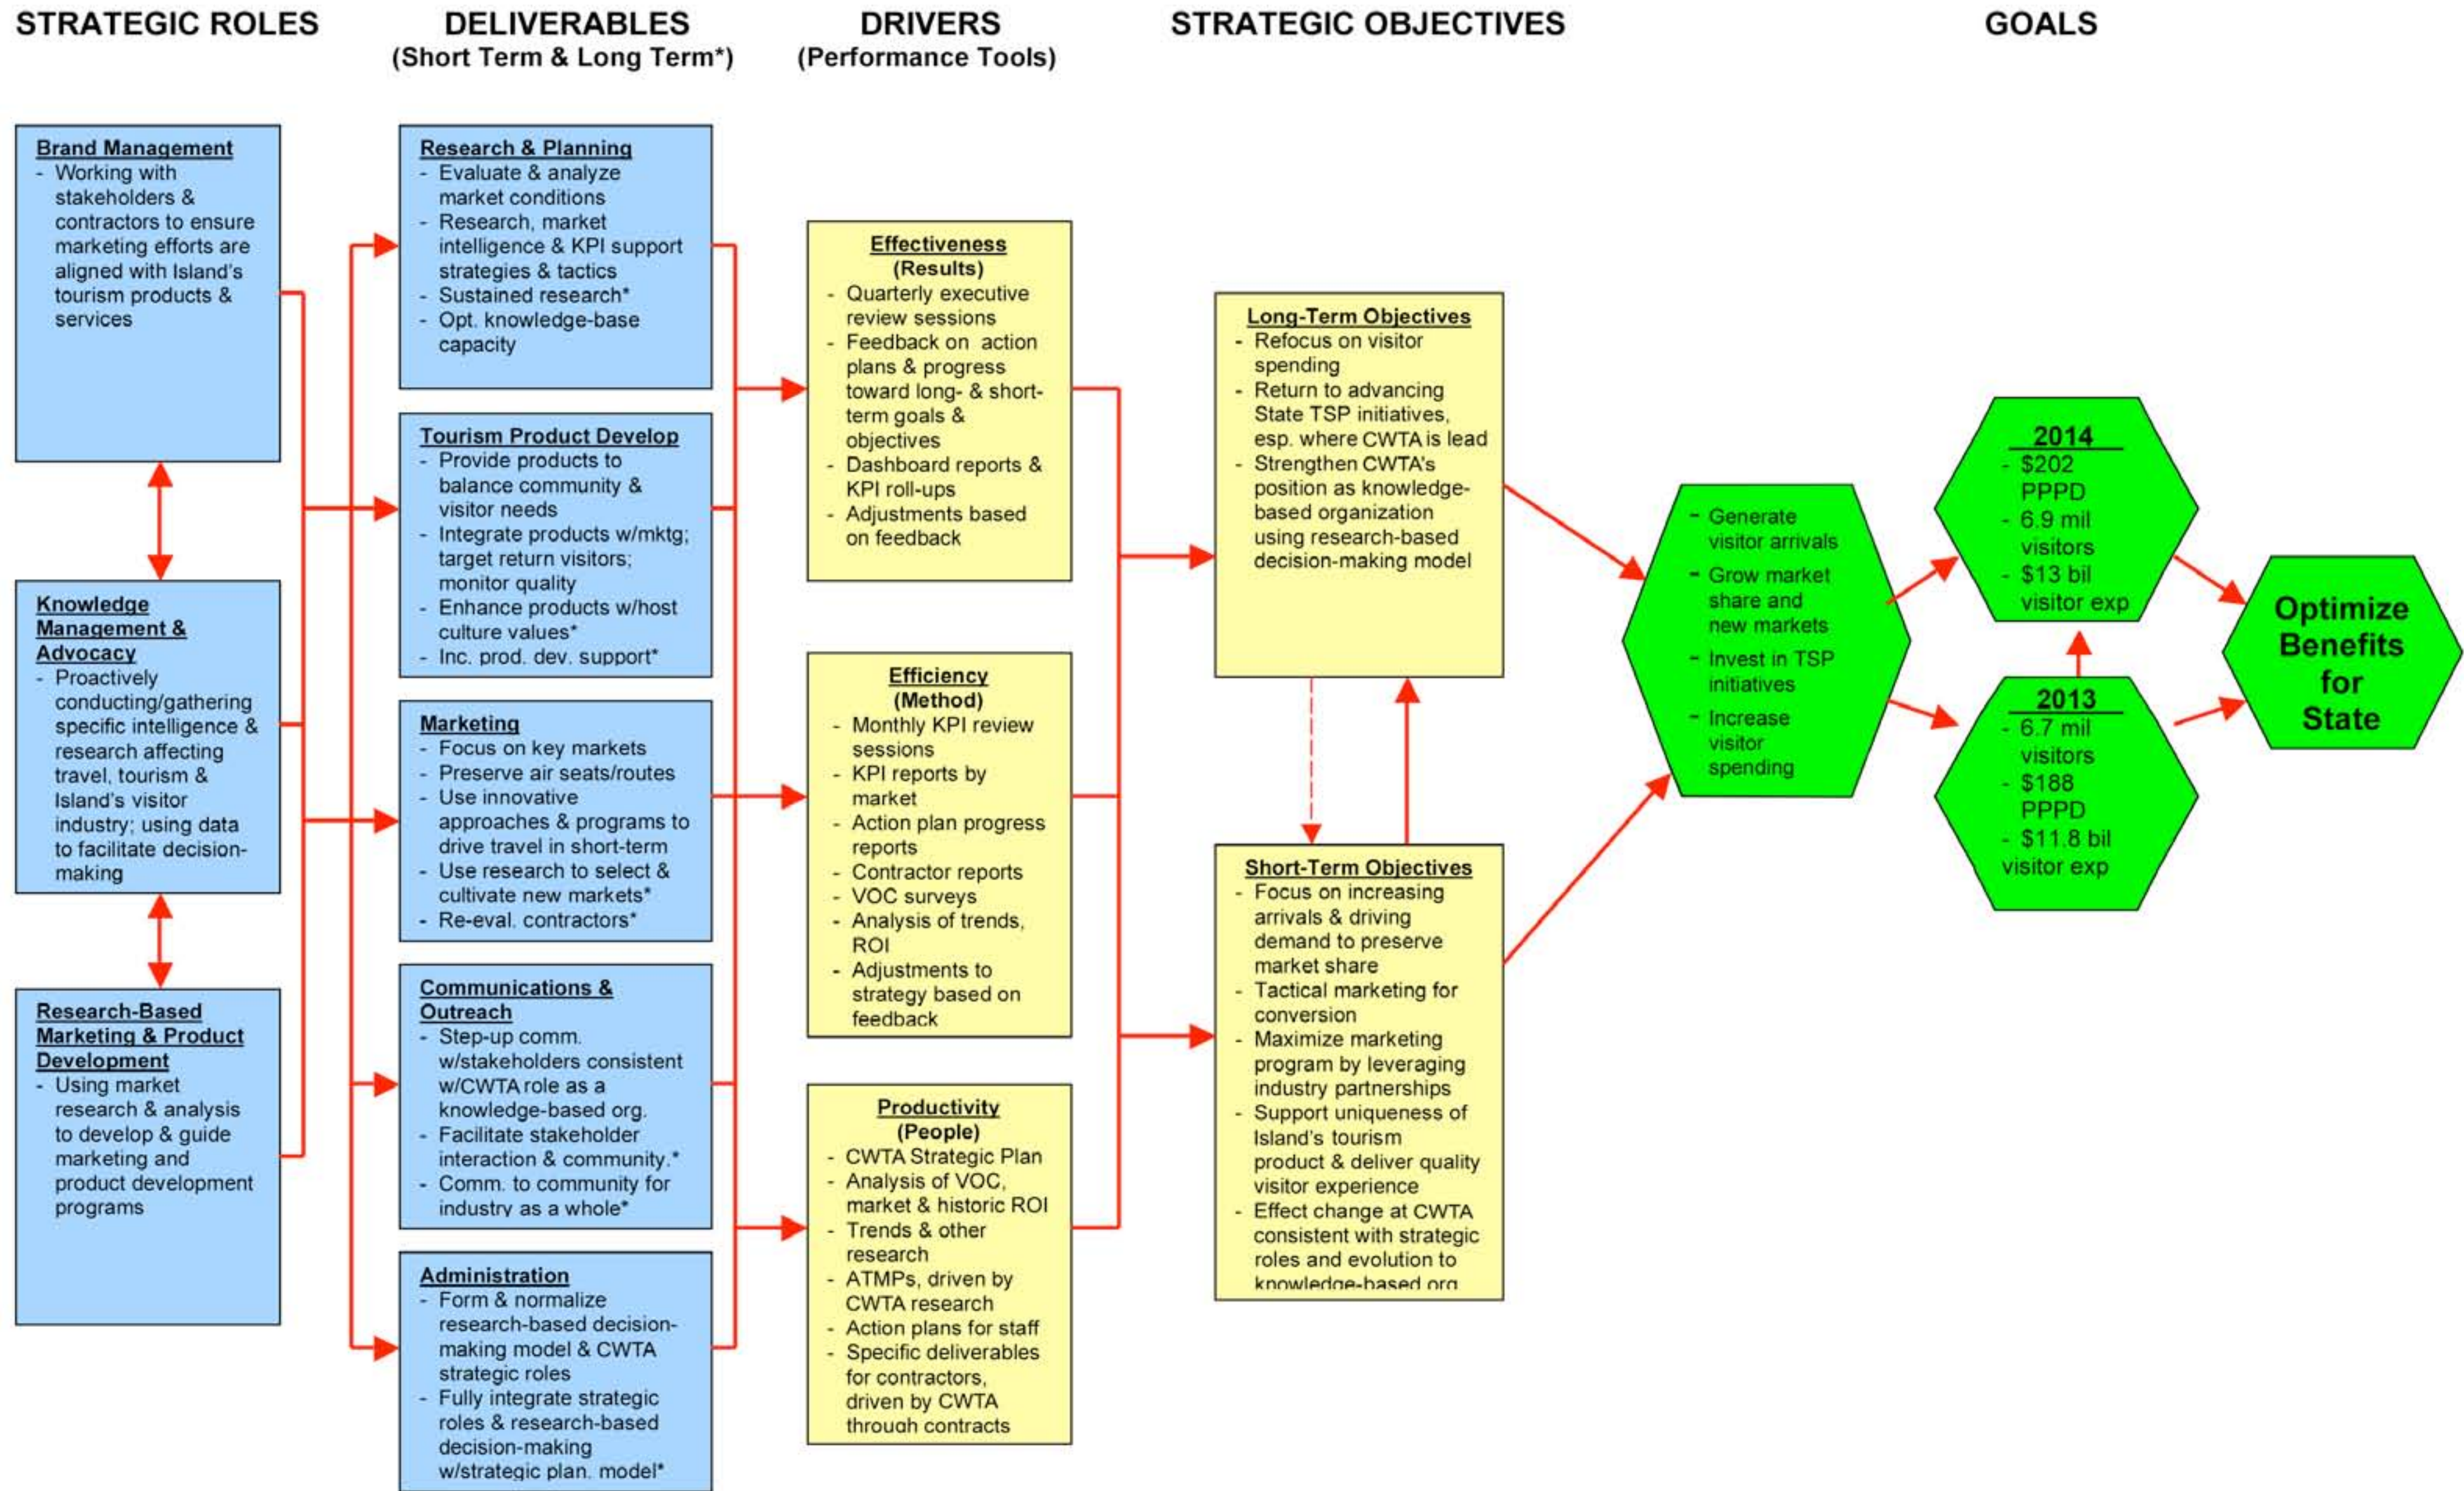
STRATEGIC ROLES

DELIVERABLES
(Short Term & Long Term*)

DRIVERS
(Performance Tools)

STRATEGIC OBJECTIVES

GOALS

Brand Management
- Working with stakeholders & contractors to ensure marketing efforts are aligned with Island's tourism products & services

Knowledge Management & Advocacy
- Proactively conducting/gathering specific intelligence & research affecting travel, tourism & Island's visitor industry; using data to facilitate decision-making

Research-Based Marketing & Product Development
- Using market research & analysis to develop & guide marketing and product development programs

Research & Planning
- Evaluate & analyze market conditions
- Research, market intelligence & KPI support strategies & tactics
- Sustained research*
- Opt. knowledge-base capacity

Tourism Product Develop
- Provide products to balance community & visitor needs
- Integrate products w/mktg; target return visitors; monitor quality
- Enhance products w/host culture values*
- Inc. prod. dev. support*

Marketing
- Focus on key markets
- Preserve air seats/routes
- Use innovative approaches & programs to drive travel in short-term
- Use research to select & cultivate new markets*
- Re-eval. contractors*

Communications & Outreach
- Step-up comm. w/stakeholders consistent w/CWTA role as a knowledge-based org.
- Facilitate stakeholder interaction & community.*
- Comm. to community for industry as a whole*

Administration
- Form & normalize research-based decision-making model & CWTA strategic roles
- Fully integrate strategic roles & research-based decision-making w/strategic plan. model*

Effectiveness
(Results)
- Quarterly executive review sessions
- Feedback on action plans & progress toward long- & short-term goals & objectives
- Dashboard reports & KPI roll-ups
- Adjustments based on feedback

Efficiency
(Method)
- Monthly KPI review sessions
- KPI reports by market
- Action plan progress reports
- Contractor reports
- VOC surveys
- Analysis of trends, ROI
- Adjustments to strategy based on feedback

Productivity
(People)
- CWTA Strategic Plan
- Analysis of VOC, market & historic ROI
- Trends & other research
- ATMPs, driven by CWTA research
- Action plans for staff
- Specific deliverables for contractors, driven by CWTA through contracts

Long-Term Objectives
- Refocus on visitor spending
- Return to advancing State TSP initiatives, esp. where CWTA is lead
- Strengthen CWTA's position as knowledge-based organization using research-based decision-making model

Short-Term Objectives
- Focus on increasing arrivals & driving demand to preserve market share
- Tactical marketing for conversion
- Maximize marketing program by leveraging industry partnerships
- Support uniqueness of Island's tourism product & deliver quality visitor experience
- Effect change at CWTA consistent with strategic roles and evolution to knowledge-based org

- Generate visitor arrivals
- Grow market share and new markets
- Invest in TSP initiatives
- Increase visitor spending

2014
- $202 PPPD
- 6.9 mil visitors
- $13 bil visitor exp

2013
- 6.7 mil visitors
- $188 PPPD
- $11.8 bil visitor exp

Optimize Benefits for State